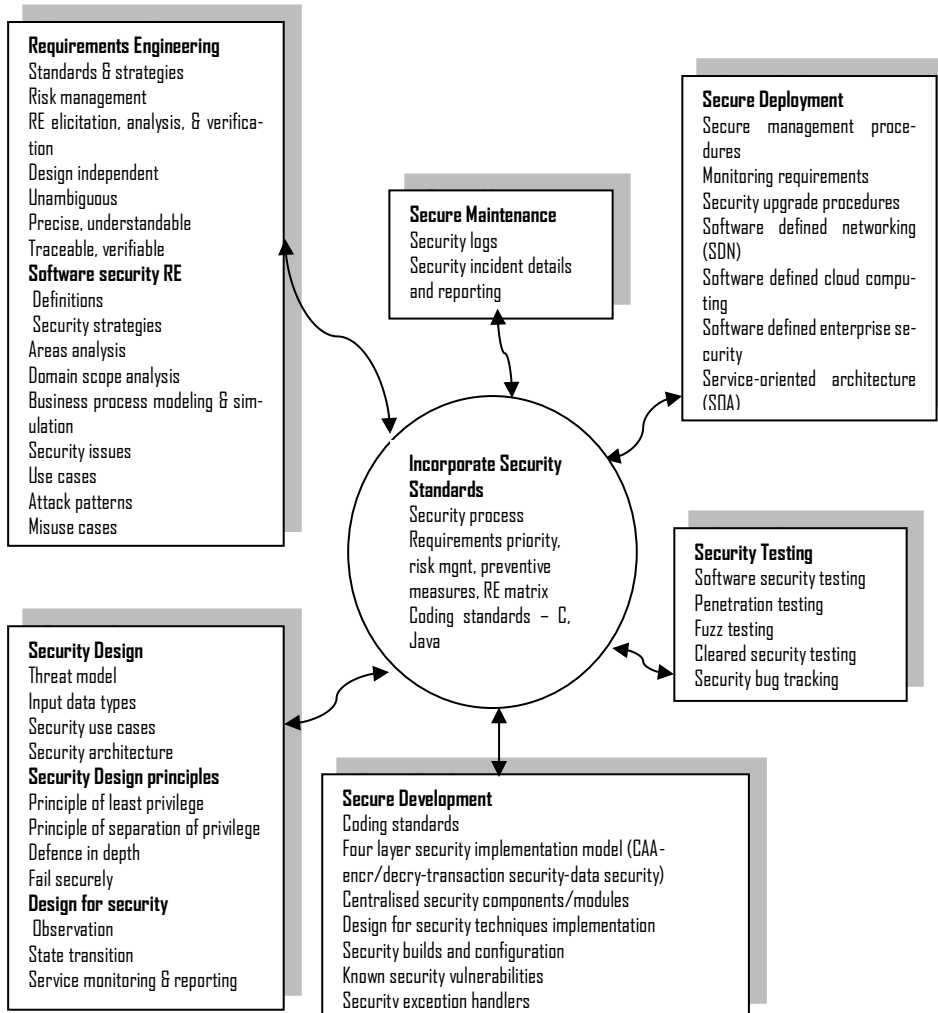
**Requirements Engineering**
Standards & strategies
Risk management
RE elicitation, analysis, & verification
Design independent
Unambiguous
Precise, understandable
Traceable, verifiable
**Software security RE**
Definitions
Security strategies
Areas analysis
Domain scope analysis
Business process modeling & simulation
Security issues
Use cases
Attack patterns
Misuse cases

**Secure Maintenance**
Security logs
Security incident details and reporting

**Secure Deployment**
Secure management procedures
Monitoring requirements
Security upgrade procedures
Software defined networking (SDN)
Software defined cloud computing
Software defined enterprise security
Service-oriented architecture (SOA)

**Incorporate Security Standards**
Security process
Requirements priority, risk mgnt, preventive measures, RE matrix
Coding standards – C, Java

**Security Testing**
Software security testing
Penetration testing
Fuzz testing
Cleared security testing
Security bug tracking

**Security Design**
Threat model
Input data types
Security use cases
Security architecture
**Security Design principles**
Principle of least privilege
Principle of separation of privilege
Defence in depth
Fail securely
**Design for security**
Observation
State transition
Service monitoring & reporting

**Secure Development**
Coding standards
Four layer security implementation model (CAA-encr/decry-transaction security-data security)
Centralised security components/modules
Design for security techniques implementation
Security builds and configuration
Known security vulnerabilities
Security exception handlers